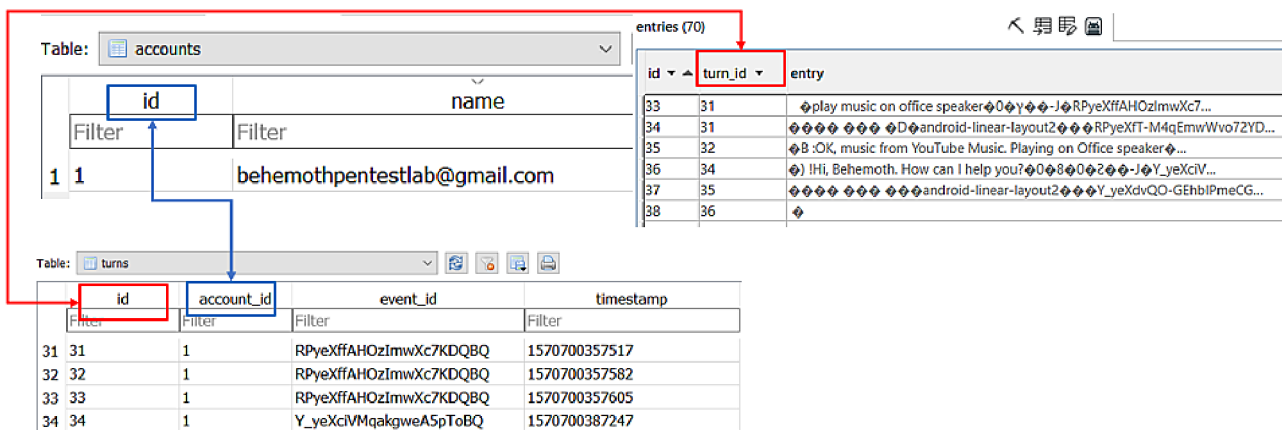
Table: accounts

| | id | name |
|---|---|---|
| | Filter | Filter |
| 1 | 1 | behemothpentestlab@gmail.com |

entries (70)

| id | turn_id | entry |
|---|---|---|
| 33 | 31 | �play music on office speaker�0�y��-J�RPyeXffAHOzImwXc7... |
| 34 | 31 | ���� ��� �D�android-linear-layout2���RPyeXfT-M4qEmwWvo72YD... |
| 35 | 32 | �B :OK, music from YouTube Music. Playing on Office speaker�... |
| 36 | 34 | �) !Hi, Behemoth. How can I help you?�0�8�0�S��-J�Y_yeXciV... |
| 37 | 35 | ���� ��� ���android-linear-layout2���Y_yeXdvQO-GEhbIPmeCG... |
| 38 | 36 | � |

Table: turns

| | id | account_id | event_id | timestamp |
|---|---|---|---|---|
| | Filter | Filter | Filter | Filter |
| 31 | 31 | 1 | RPyeXffAHOzImwXc7KDQBQ | 1570700357517 |
| 32 | 32 | 1 | RPyeXffAHOzImwXc7KDQBQ | 1570700357582 |
| 33 | 33 | 1 | RPyeXffAHOzImwXc7KDQBQ | 1570700357605 |
| 34 | 34 | 1 | Y_yeXciVMqakgweA5pToBQ | 1570700387247 |